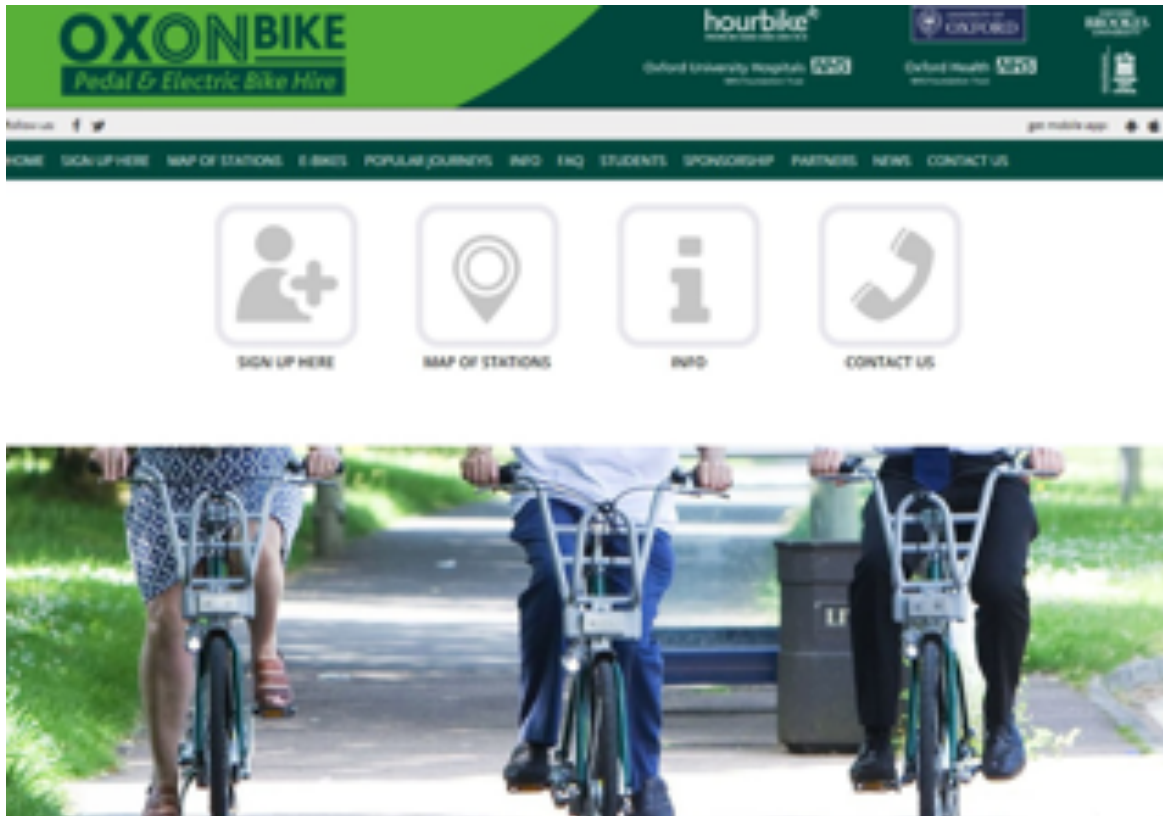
OXONBIKE
Pedal & Electric Bike Hire

hourbike
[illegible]
UNIVERSITY OF OXFORD
BROOKES
Oxford University Hospitals NHS
NHS Foundation Trust
Oxford Health NHS
NHS Foundation Trust

Follow us

get mobile app:

HOME SIGN UP HERE MAP OF STATIONS E-BIKES POPULAR JOURNEYS INFO FAQ STUDENTS SPONSORSHIP PARTNERS NEWS CONTACT US

SIGN UP HERE
MAP OF STATIONS
INFO
CONTACT US

LI